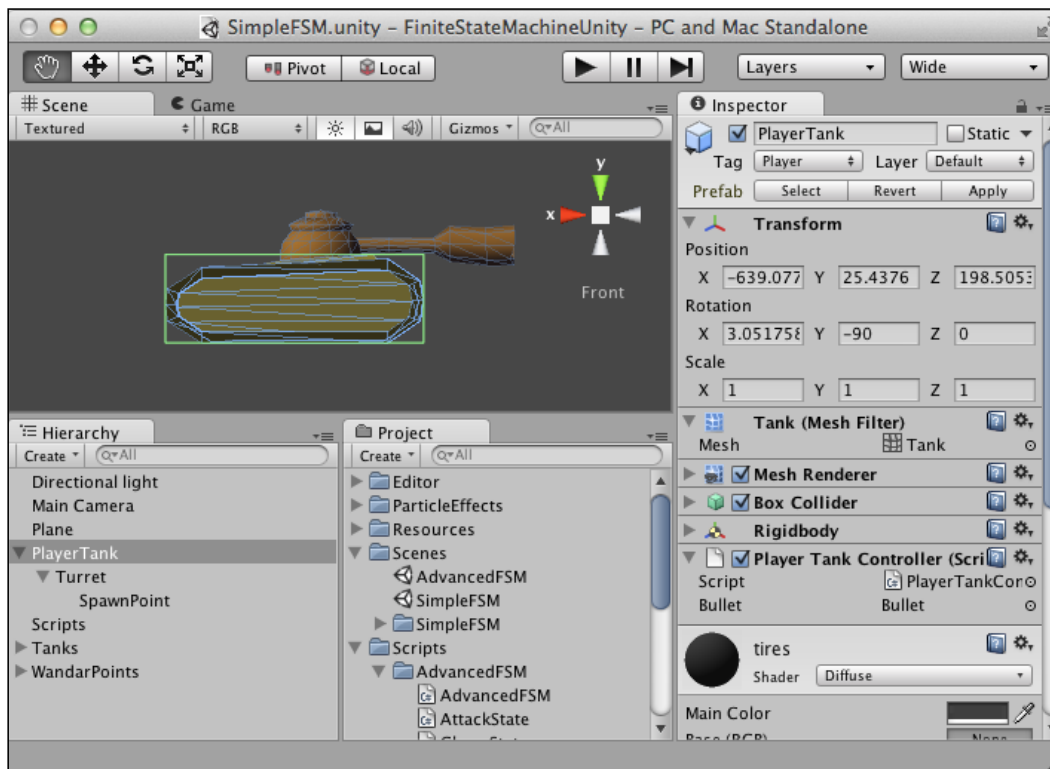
SimpleFSM.unity – FiniteStateMachineUnity – PC and Mac Standalone

Pivot Local

Layers Wide

Scene Game

Textured RGB Gizmos Q▾All

y
x
Front

Inspector

PlayerTank Static
Tag Player Layer Default
Prefab Select Revert Apply

Transform
Position
X -639.077 Y 25.4376 Z 198.5053
Rotation
X 3.051758 Y -90 Z 0
Scale
X 1 Y 1 Z 1

Tank (Mesh Filter)
Mesh Tank

Mesh Renderer
Box Collider
Rigidbody
Player Tank Controller (Scri
Script PlayerTankCor
Bullet Bullet

tires
Shader Diffuse

Main Color
Base (RGB) None

Hierarchy
Create Q▾All
Directional light
Main Camera
Plane
PlayerTank
Turret
SpawnPoint
Scripts
Tanks
WandarPoints

Project
Create Q▾All
Editor
ParticleEffects
Resources
Scenes
AdvancedFSM
SimpleFSM
SimpleFSM
Scripts
AdvancedFSM
AdvancedFSM
AttackState
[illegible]